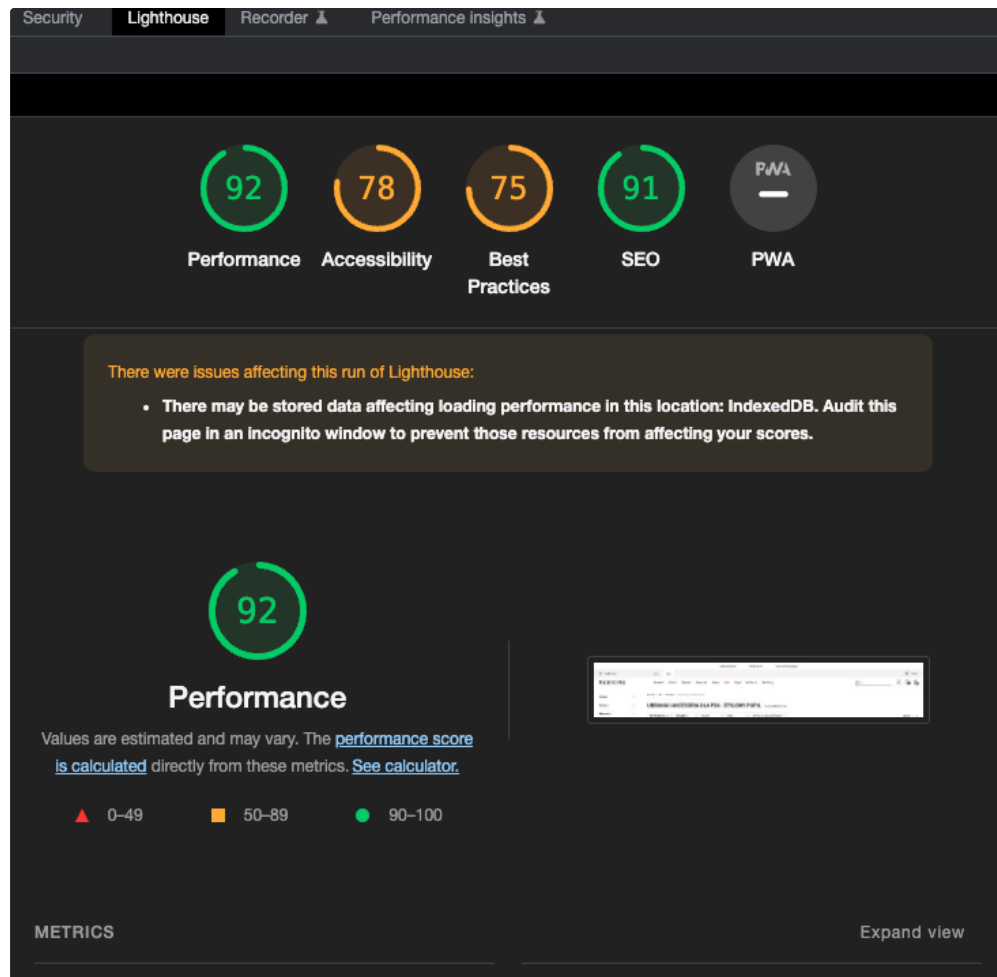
Security Lighthouse Recorder Performance insights

92 Performance
78 Accessibility
75 Best Practices
91 SEO
PWA — PWA

There were issues affecting this run of Lighthouse:

• There may be stored data affecting loading performance in this location: IndexedDB. Audit this page in an incognito window to prevent those resources from affecting your scores.

92

Performance

Values are estimated and may vary. The performance score is calculated directly from these metrics. See calculator.

0–49 50–89 90–100

METRICS

Expand view